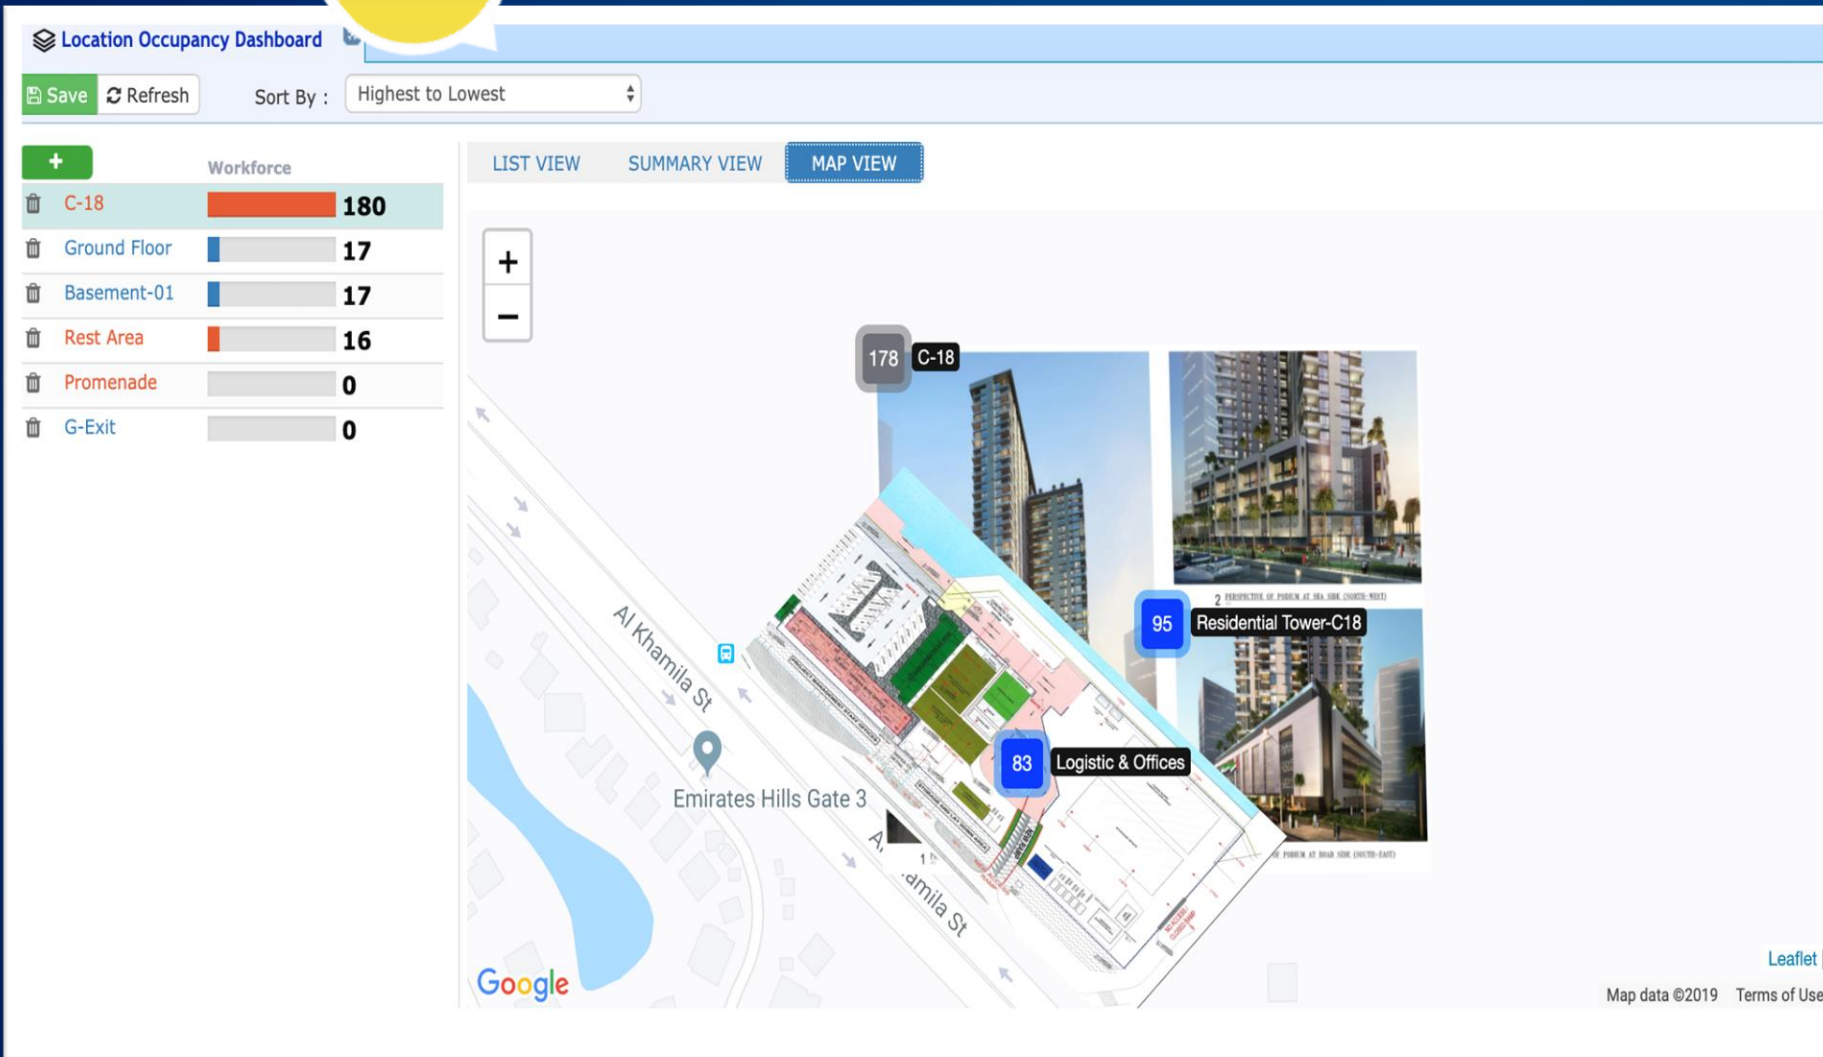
Location Occupancy Dashboard

Save Refresh Sort By : Highest to Lowest

+ Workforce

| | | |
|---|---|---|
| C-18 | | 180 |
| Ground Floor | | 17 |
| Basement-01 | | 17 |
| Rest Area | | 16 |
| Promenade | | 0 |
| G-Exit | | 0 |

LIST VIEW SUMMARY VIEW MAP VIEW

+
−

178 C-18

95 Residential Tower-C18

83 Logistic & Offices

Al Khamila St

Emirates Hills Gate 3

A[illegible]amila St

Google

Leaflet

Map data ©2019 Terms of Use